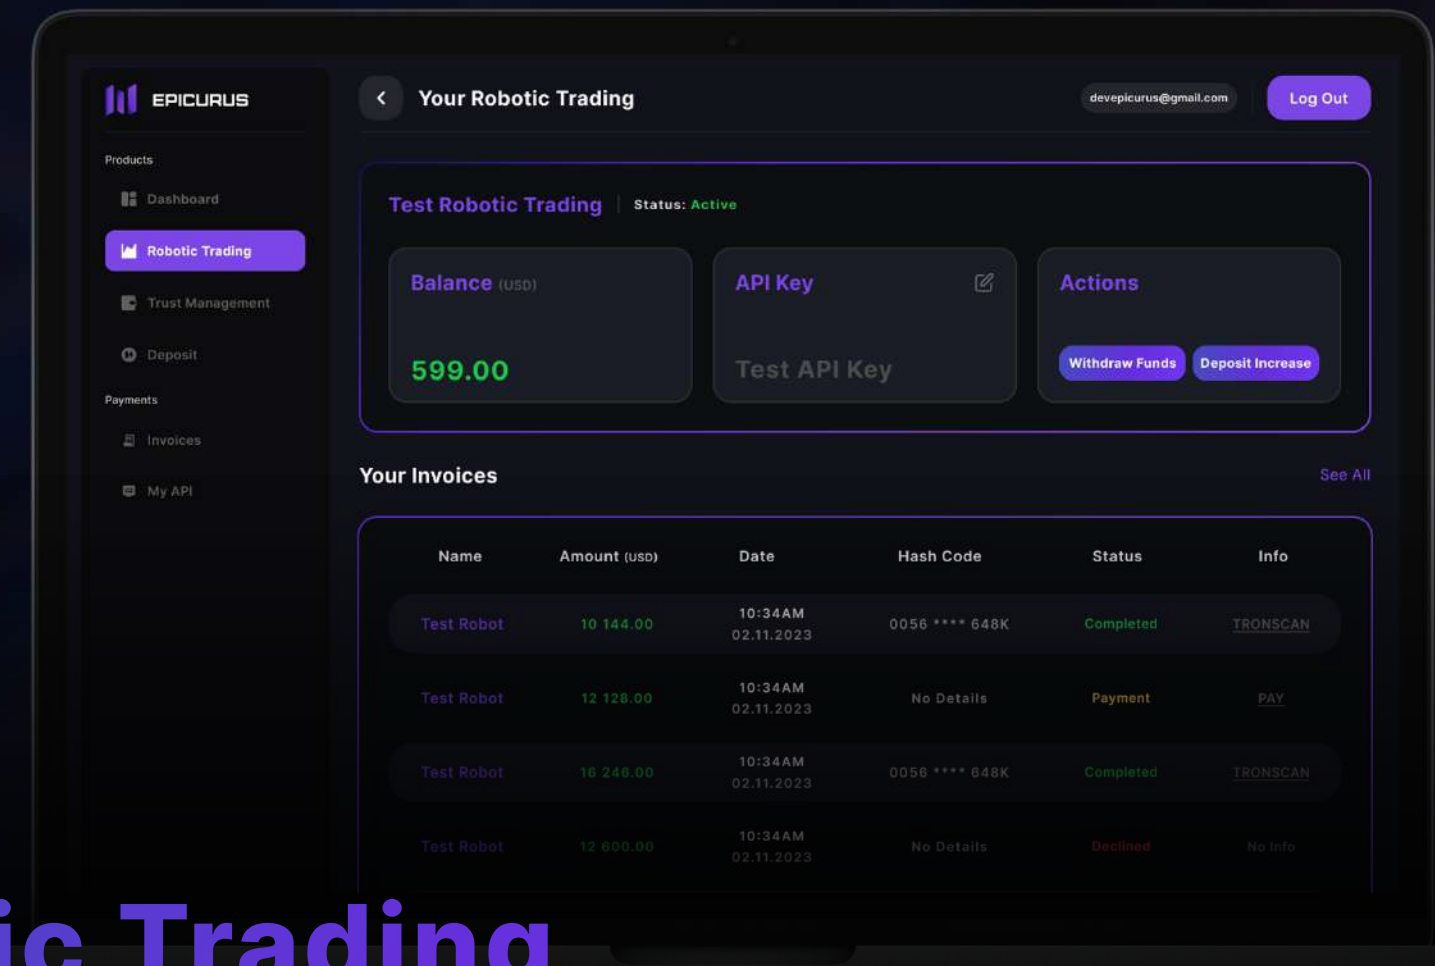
EPICURUS

Products

Dashboard

Robotic Trading

Trust Management

Deposit

Payments

Invoices

My API

Your Robotic Trading

devepicurus@gmail.com

Log Out

Test Robotic Trading | Status: Active

Balance (USD)

599.00

API Key

Test API Key

Actions

Withdraw Funds

Deposit Increase

Your Invoices

See All

| Name | Amount (USD) | Date | Hash Code | Status | Info |
|---|---|---|---|---|---|
| Test Robot | 10 144.00 | 10:34AM 02.11.2023 | 0056 **** 648K | Completed | TRONSCAN |
| Test Robot | 12 128.00 | 10:34AM 02.11.2023 | No Details | Payment | PAY |
| Test Robot | 16 246.00 | 10:34AM 02.11.2023 | 0056 **** 648K | Completed | TRONSCAN |
| Test Robot | 12 600.00 | 10:34AM 02.11.2023 | No Details | Declined | No Info |

ic Trading